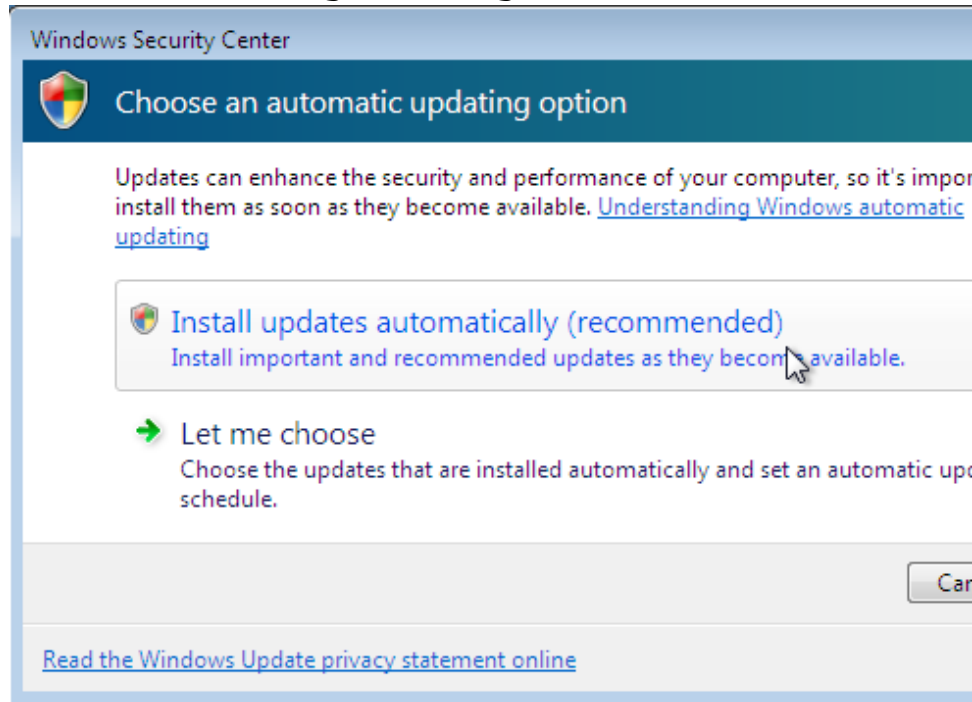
Windows Security Center

Choose an automatic updating option

Updates can enhance the security and performance of your computer, so it's impor install them as soon as they become available. Understanding Windows automatic updating

Install updates automatically (recommended)
Install important and recommended updates as they become available.

Let me choose
Choose the updates that are installed automatically and set an automatic upc schedule.

Car

Read the Windows Update privacy statement online